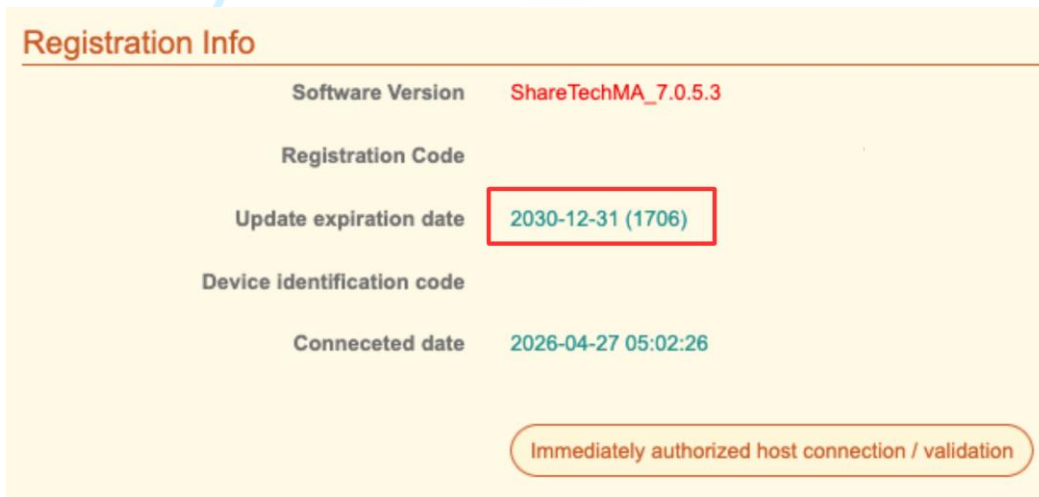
Registration Info

| | |
|---|---|
| Software Version | ShareTechMA_7.0.5.3 |
| Registration Code | |
| Update expiration date | 2030-12-31 (1706) |
| Device identification code | |
| Conneceted date | 2026-04-27 05:02:26 |

Immediately authorized host connection / validation